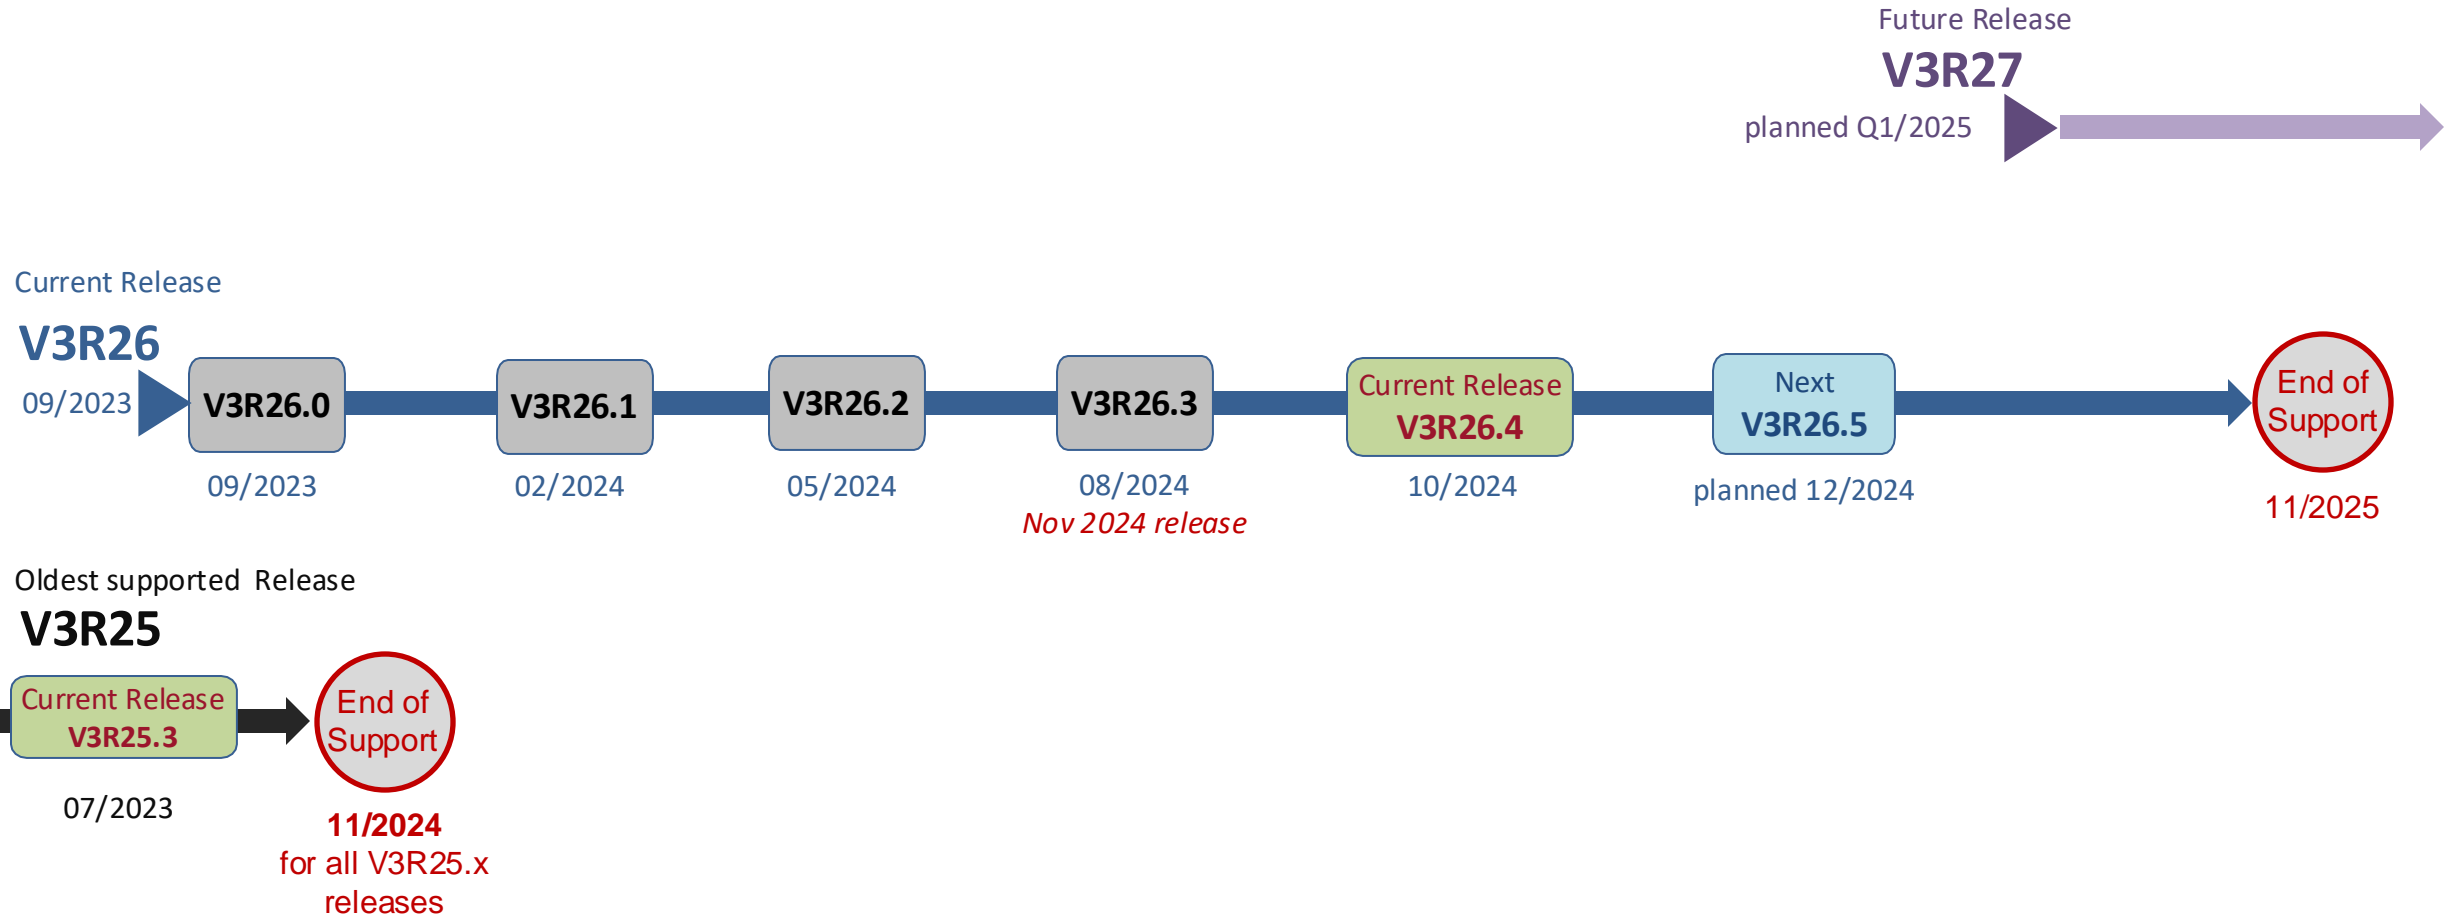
Future Release
V3R27
planned Q1/2025

Current Release
V3R26
09/2023

V3R26.0
09/2023

V3R26.1
02/2024

V3R26.2
05/2024

V3R26.3
08/2024
Nov 2024 release

Current Release
V3R26.4
10/2024

Next
V3R26.5
planned 12/2024

End of Support
11/2025

Oldest supported Release
V3R25

Current Release
V3R25.3
07/2023

End of Support
11/2024
for all V3R25.x releases